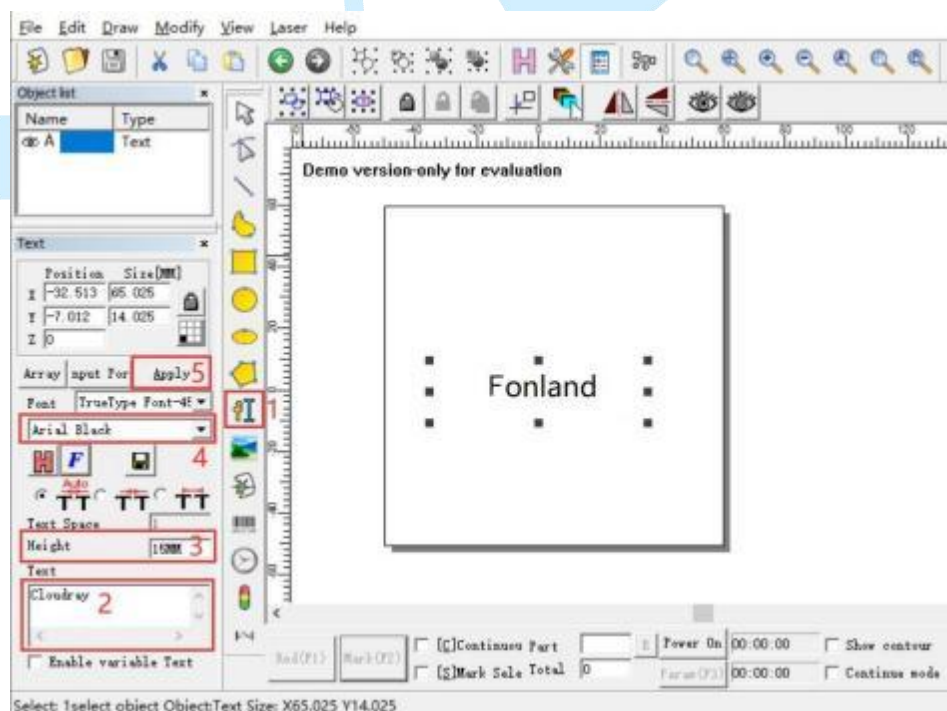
File Edit Draw Modify View Laser Help

Object list
Name Type
A Text

Text
Position Size(MM)
X -32.513 65.025
Y -7.012 14.025
Z 0
Array nput For Apply 5
Font TrueType Font-4E
Arial Black
4
Auto
TT TT TT
Text Space
Height 15MM 3
Text
Cloudray 2
Enable variable Text

1

-80 -60 -40 -20 0 20 40 60 80 100 120

Demo version-only for evaluation

Fonland

Red(F1) Mark(F2) [C]Continuou Part [S]Mark Sele Total 0 Power On 00:00:00 Param(F3) 00:00:00 Show contour Continue mode

Select: 1select object Object:Text Size: X65.025 Y14.025